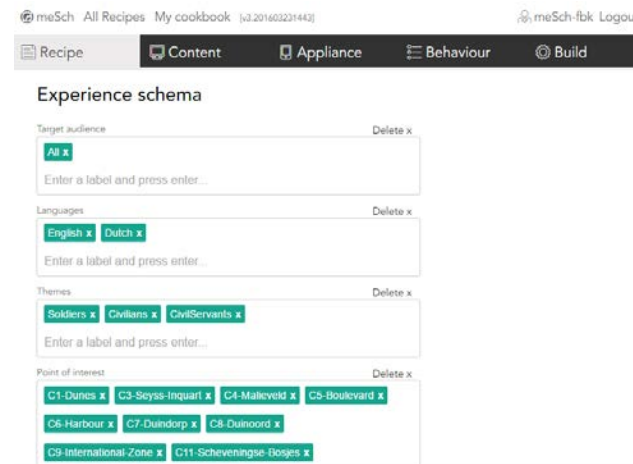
meSch All Recipes My cookbook [v3.201603231443]

meSch-fbk Logou

Recipe Content Appliance Behaviour Build

Experience schema

Target audience
Delete x
All x
Enter a label and press enter...

Languages
Delete x
English x Dutch x
Enter a label and press enter...

Themes
Delete x
Soldiers x Civilians x CivilServants x
Enter a label and press enter...

Point of interest
Delete x
C1-Dunes x C3-Seyss-Inquart x C4-Malieveld x C5-Boulevard x
C6-Harbour x C7-Duindorp x C8-Duinoord x
C9-International-Zone x C11-Scheveningse-Bosjes x